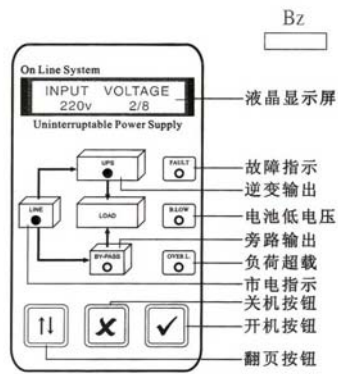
Bz

On Line System

INPUT VOLTAGE
220v 2/8

Uninterruptable Power Supply

液晶显示屏

UPS

FAULT

故障指示

逆变输出

LINE

LOAD

B.LOW

电池低电压

旁路输出

BY-PASS

OVER L.

负荷超载

市电指示

关机按钮

开机按钮

翻页按钮